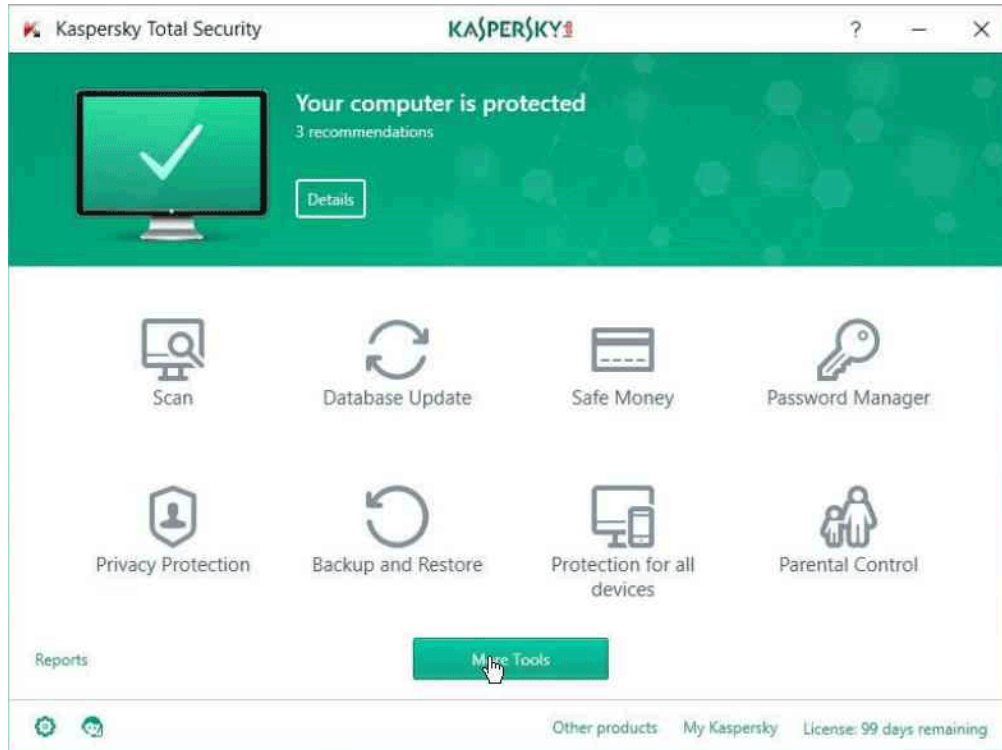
Kaspersky Total Security
KASPERSKY

?

Your computer is protected
3 recommendations

Details

Scan

Database Update

Safe Money

Password Manager

Privacy Protection

Backup and Restore

Protection for all devices

Parental Control

Reports

More Tools

Other products My Kaspersky License: 99 days remaining